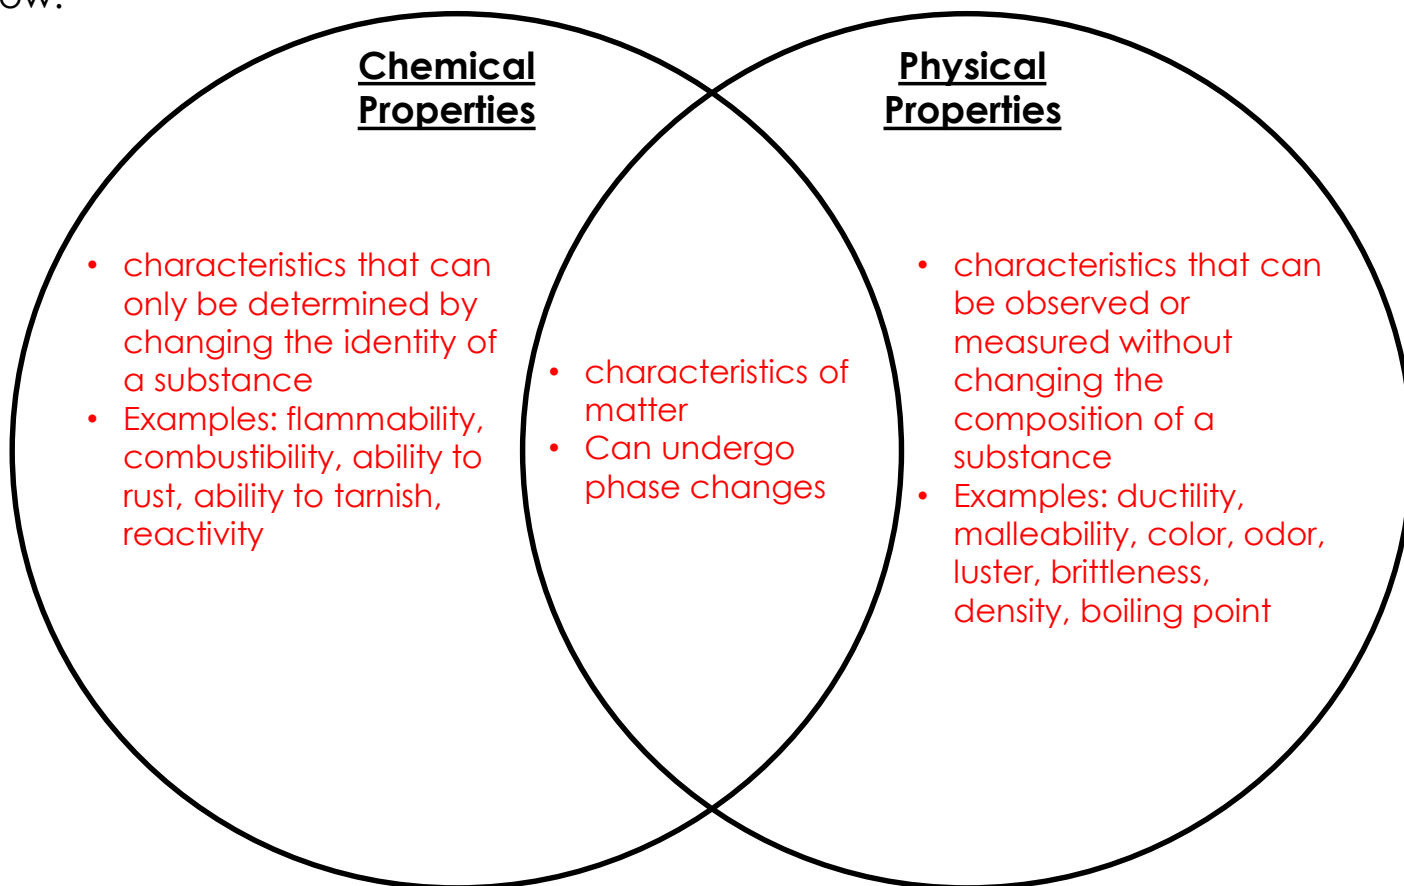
ow:

**Chemical Properties**

- characteristics that can only be determined by changing the identity of a substance
- Examples: flammability, combustibility, ability to rust, ability to tarnish, reactivity

- characteristics of matter
- Can undergo phase changes

**Physical Properties**

- characteristics that can be observed or measured without changing the composition of a substance
- Examples: ductility, malleability, color, odor, luster, brittleness, density, boiling point